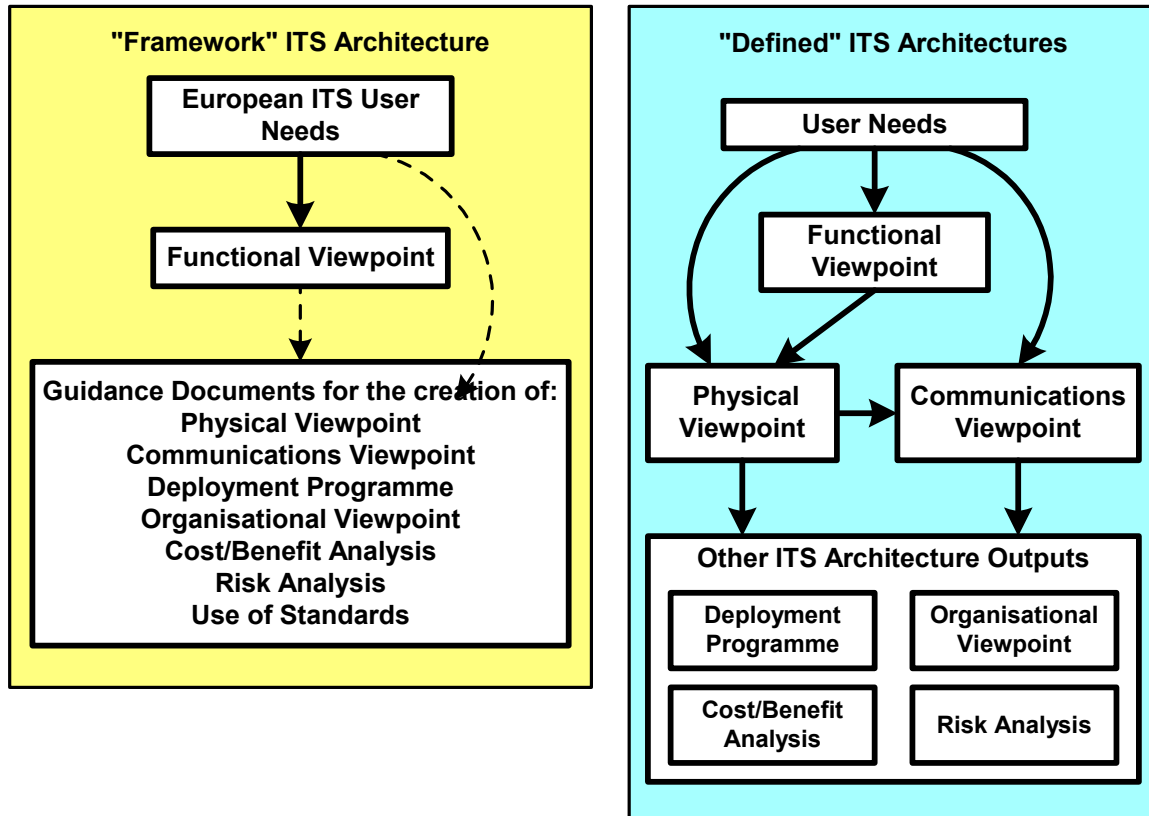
"Framework" ITS Architecture

European ITS User Needs

Functional Viewpoint

Guidance Documents for the creation of:
Physical Viewpoint
Communications Viewpoint
Deployment Programme
Organisational Viewpoint
Cost/Benefit Analysis
Risk Analysis
Use of Standards

"Defined" ITS Architectures

User Needs

Functional Viewpoint

Physical Viewpoint

Communications Viewpoint

Other ITS Architecture Outputs

Deployment Programme

Organisational Viewpoint

Cost/Benefit Analysis

Risk Analysis